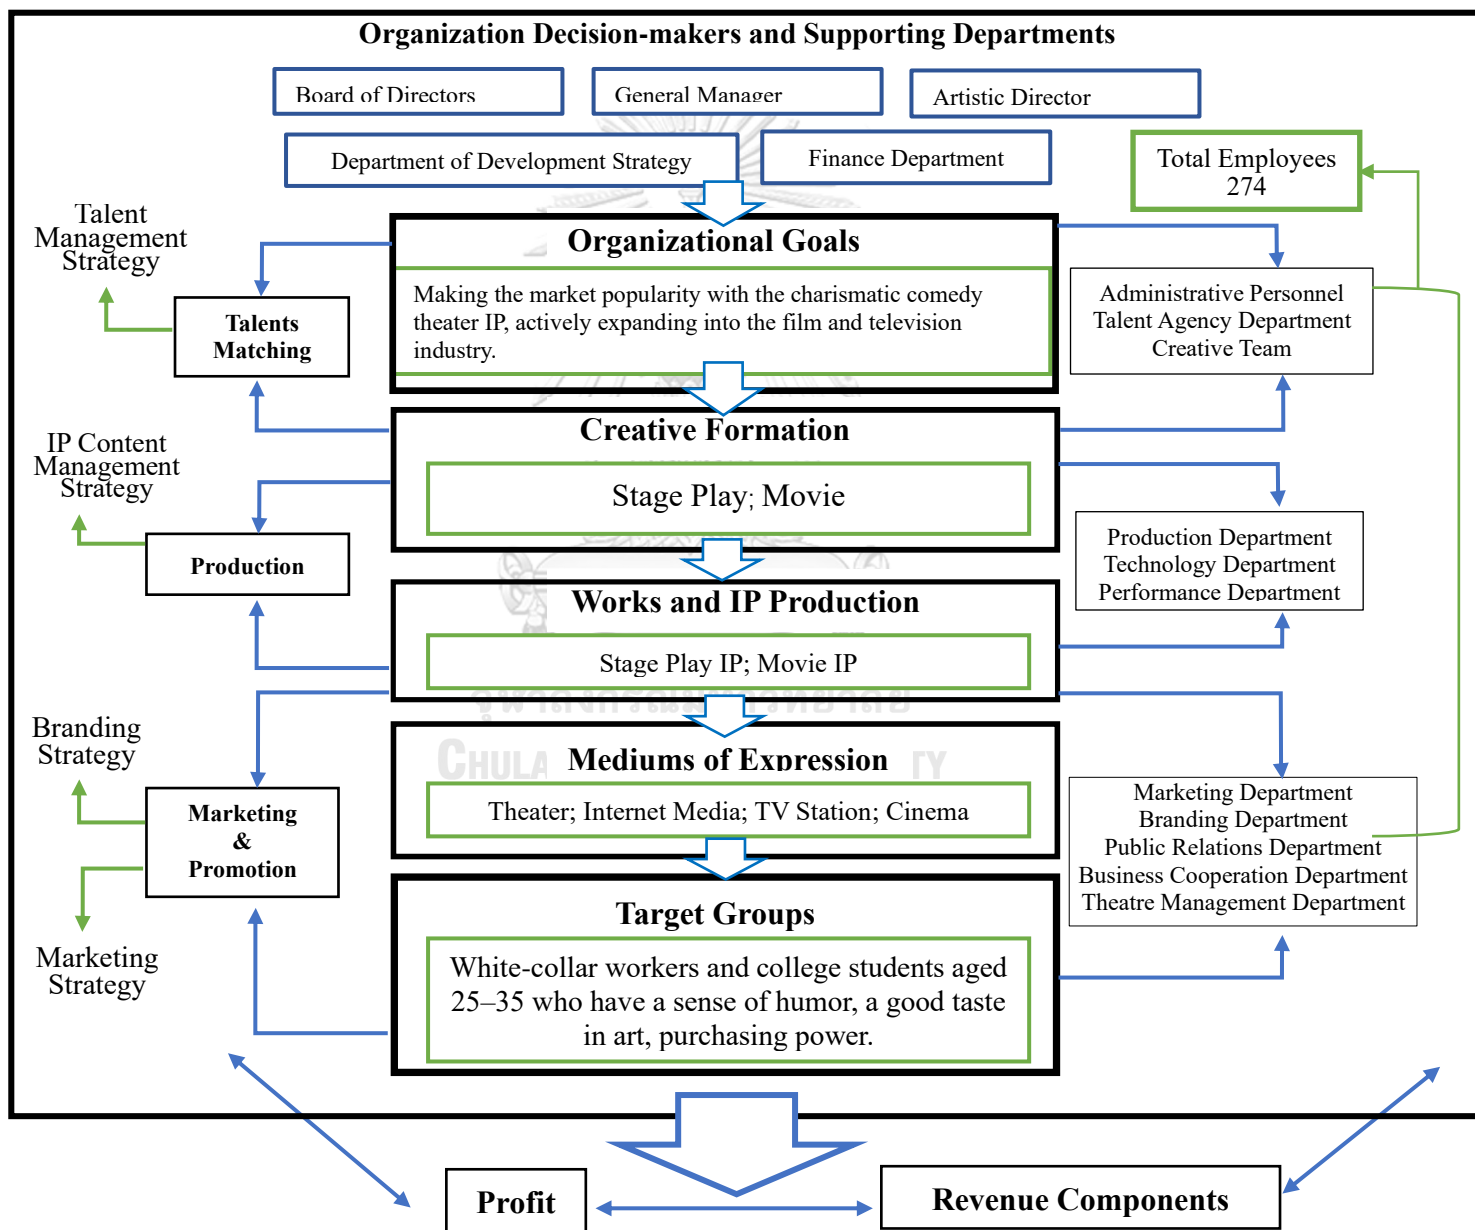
Organization Decision-makers and Supporting Departments

Board of Directors

General Manager

Artistic Director

Department of Development Strategy

Finance Department

Total Employees 274

Talent Management Strategy

Talents Matching

Organizational Goals

Making the market popularity with the charismatic comedy theater IP, actively expanding into the film and television industry.

Administrative Personnel
Talent Agency Department
Creative Team

IP Content Management Strategy

Creative Formation

Stage Play; Movie

Production

Production Department
Technology Department
Performance Department

Works and IP Production

Stage Play IP; Movie IP

Branding Strategy

Marketing & Promotion

Mediums of Expression

Theater; Internet Media; TV Station; Cinema

Marketing Department
Branding Department
Public Relations Department
Business Cooperation Department
Theatre Management Department

Marketing Strategy

Target Groups

White-collar workers and college students aged 25–35 who have a sense of humor, a good taste in art, purchasing power.

Profit

Revenue Components